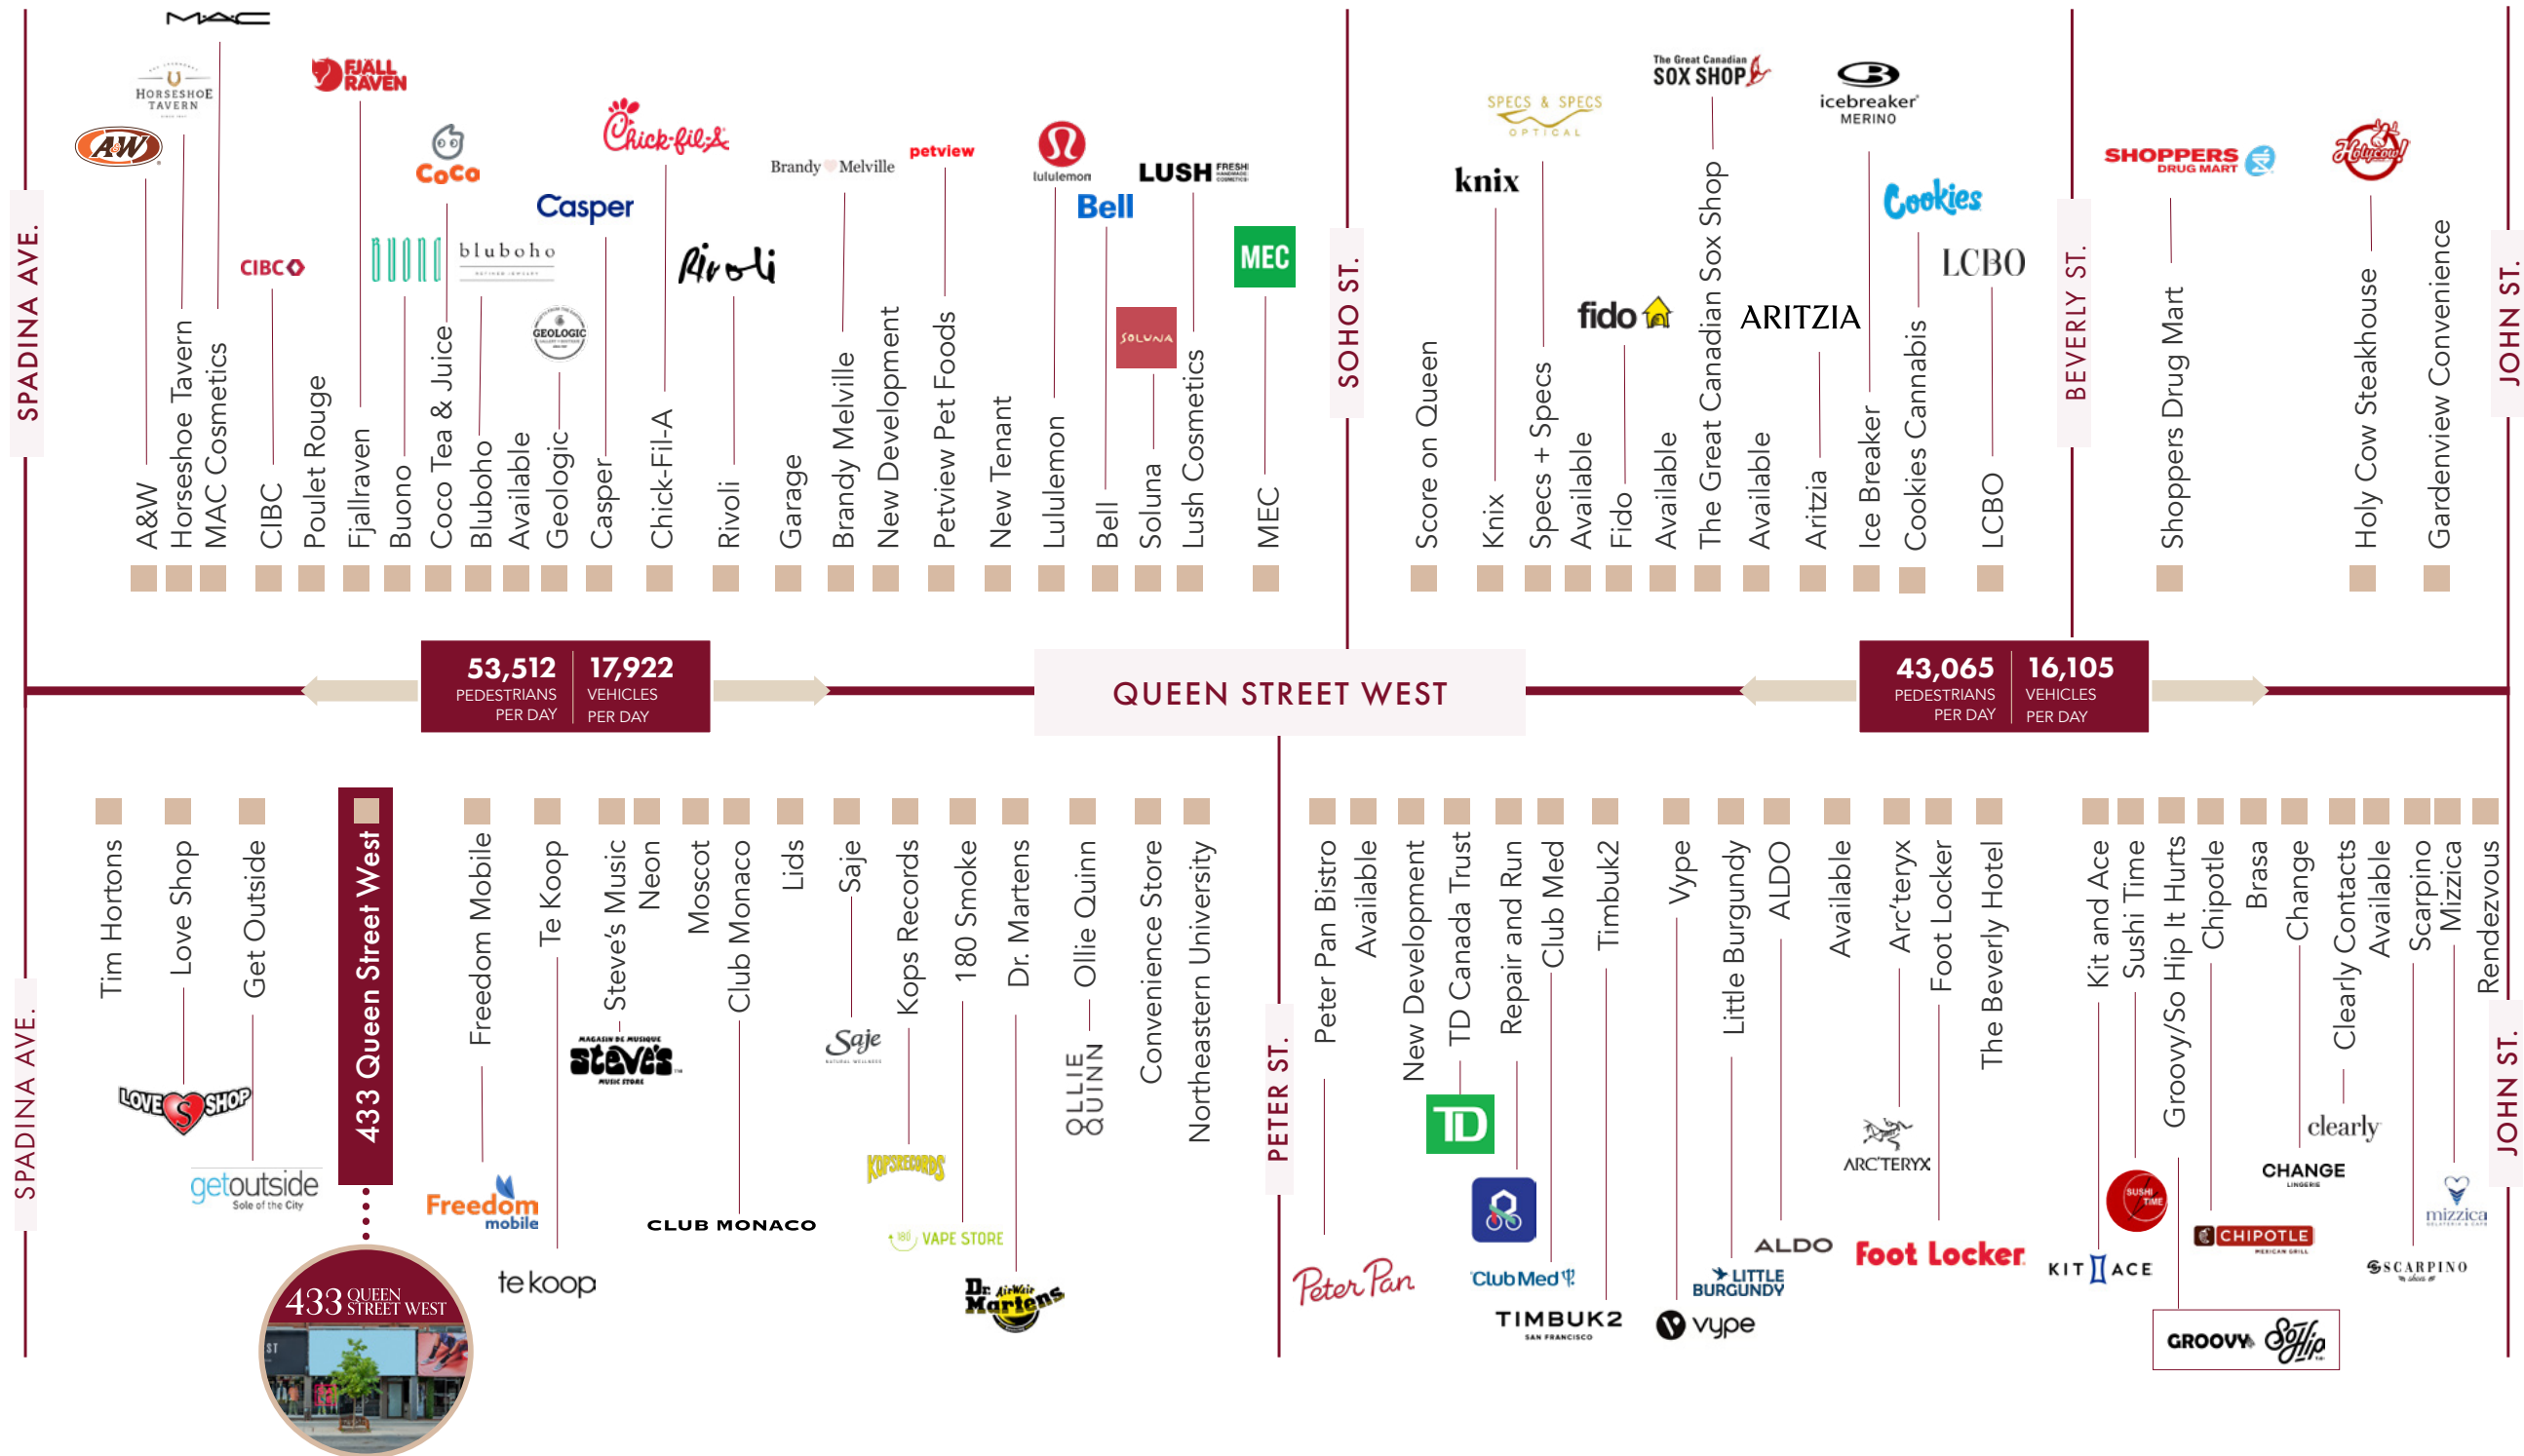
MAC
HORSESHOE TAVERN
A&W
FJALL RAVEN
CIBC
BUONO
CoCo
bluboho
GEOLOGIC
Casper
Chick-fil-A
Rivoli
Brandy Melville
petview
lululemon
Bell
LUSH FRESH HANDMADE COSMETICS
SOLUNA
MEC

SPADINA AVE.

A&W
Horseshoe Tavern
MAC Cosmetics
CIBC
Poulet Rouge
Fjallraven
Buono
Coco Tea & Juice
Bluboho
Available
Geologic
Casper
Chick-Fil-A
Rivoli
Garage
Brandy Melville
New Development
Petview Pet Foods
New Tenant
Lululemon
Bell
Soluna
Lush Cosmetics
MEC

SOHO ST.

SPECS & SPECS OPTICAL
The Great Canadian SOX SHOP
icebreaker MERINO
knix
fido
ARITZIA
Cookies
LCBO

Score on Queen
Knix
Specs + Specs
Available
Fido
Available
The Great Canadian Sox Shop
Available
Aritzia
Ice Breaker
Cookies Cannabis
LCBO

BEVERLY ST.

SHOPPERS DRUG MART
Holy Cow!
Shoppers Drug Mart
Holy Cow Steakhouse
Gardenview Convenience

JOHN ST.

53,512 PEDESTRIANS PER DAY
17,922 VEHICLES PER DAY
QUEEN STREET WEST
43,065 PEDESTRIANS PER DAY
16,105 VEHICLES PER DAY

SPADINA AVE.

Tim Hortons
Love Shop
Get Outside
433 Queen Street West
Freedom Mobile
Te Koop
Steve's Music
Neon
Moscot
Club Monaco
Lids
Saje
Kops Records
180 Smoke
Dr. Martens
Ollie Quinn
Convenience Store
Northeastern University

LOVE SHOP
getoutside Sole of the City
433 QUEEN STREET WEST
Freedom mobile
te koop
MAGASIN DE MUSIQUE steve's MUSIC STORE
CLUB MONACO
Saje
KOPS RECORDS
180 VAPE STORE
Dr. Martens AirWair
OLLIE QUINN

PETER ST.

Peter Pan Bistro
Available
New Development
TD Canada Trust
Repair and Run
Club Med
Timbuk2
Vype
Little Burgundy
ALDO
Available
Arc'teryx
Foot Locker
The Beverly Hotel
Kit and Ace
Sushi Time
Groovy/So Hip It Hurts
Chipotle
Brasa
Change
Clearly Contacts
Available
Scarpino
Mizzica
Rendezvous

TD
Peter Pan
Club Med
TIMBUK2 SAN FRANCISCO
vype
LITTLE BURGUNDY
ALDO
ARC'TERYX
Foot Locker
KIT ACE
SUSHI TIME
GROOVY SoHip
CHIPOTLE MEXICAN GRILL
CHANGE LINGERIE
clearly
SCARPINO
mizzica

JOHN ST.